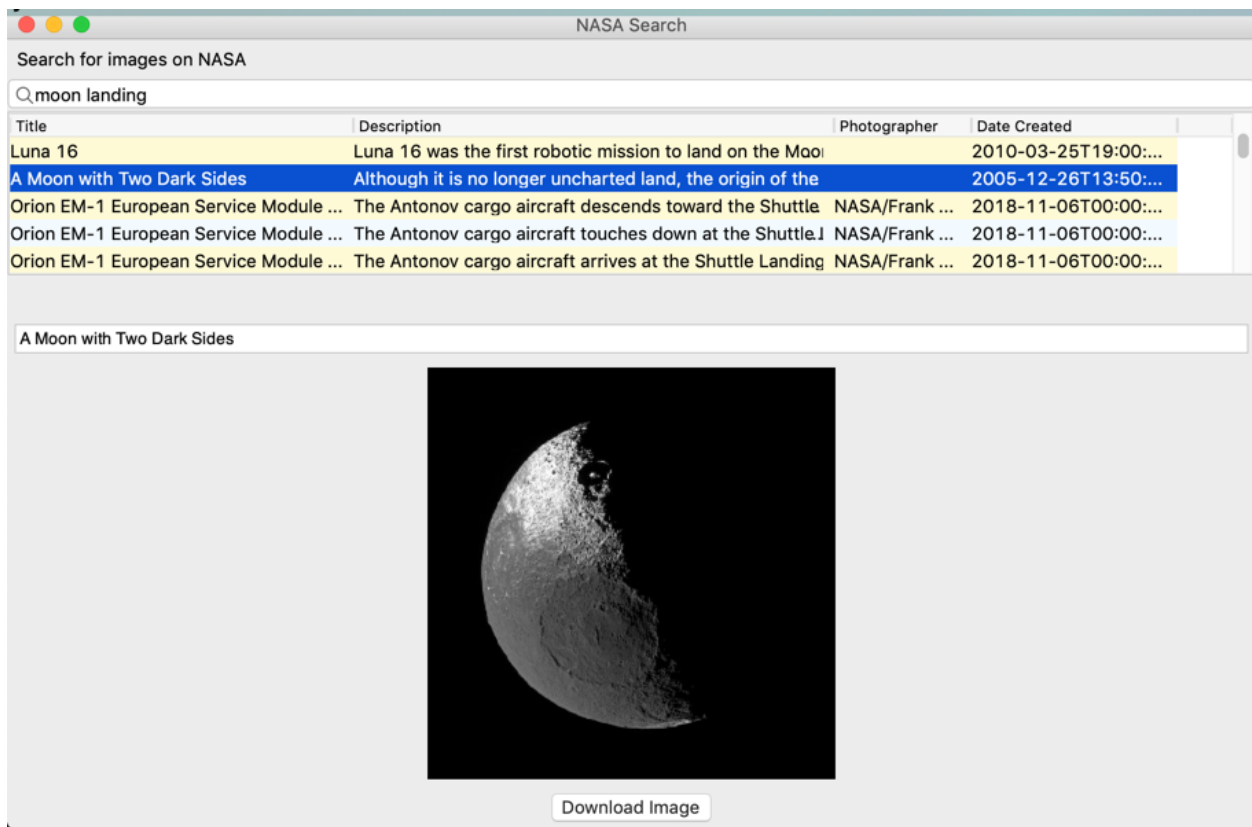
NASA Search

Search for images on NASA

moon landing

| Title | Description | Photographer | Date Created |
|---|---|---|---|
| Luna 16 | Luna 16 was the first robotic mission to land on the Moo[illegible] | | 2010-03-25T19:00:... |
| A Moon with Two Dark Sides | Although it is no longer uncharted land, the origin of the | | 2005-12-26T13:50:... |
| Orion EM-1 European Service Module ... | The Antonov cargo aircraft descends toward the Shuttle | NASA/Frank ... | 2018-11-06T00:00:... |
| Orion EM-1 European Service Module ... | The Antonov cargo aircraft touches down at the Shuttle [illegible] | NASA/Frank ... | 2018-11-06T00:00:... |
| Orion EM-1 European Service Module ... | The Antonov cargo aircraft arrives at the Shuttle Landing | NASA/Frank ... | 2018-11-06T00:00:... |

A Moon with Two Dark Sides

Download Image